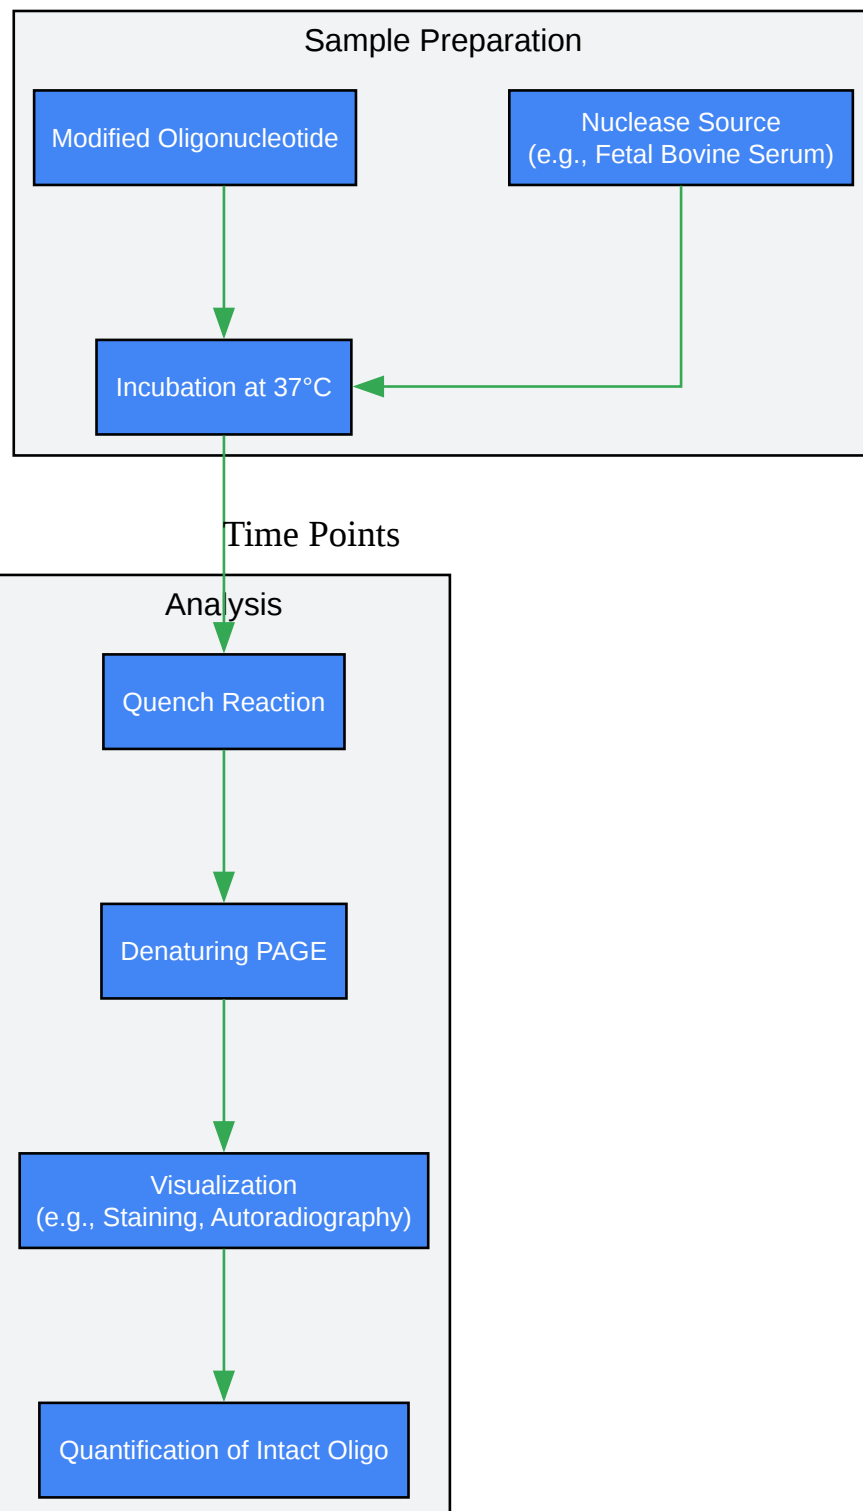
Sample Preparation

Modified Oligonucleotide

Nuclease Source
(e.g., Fetal Bovine Serum)

Incubation at 37°C

Time Points

Analysis

Quench Reaction

Denaturing PAGE

Visualization
(e.g., Staining, Autoradiography)

Quantification of Intact Oligo